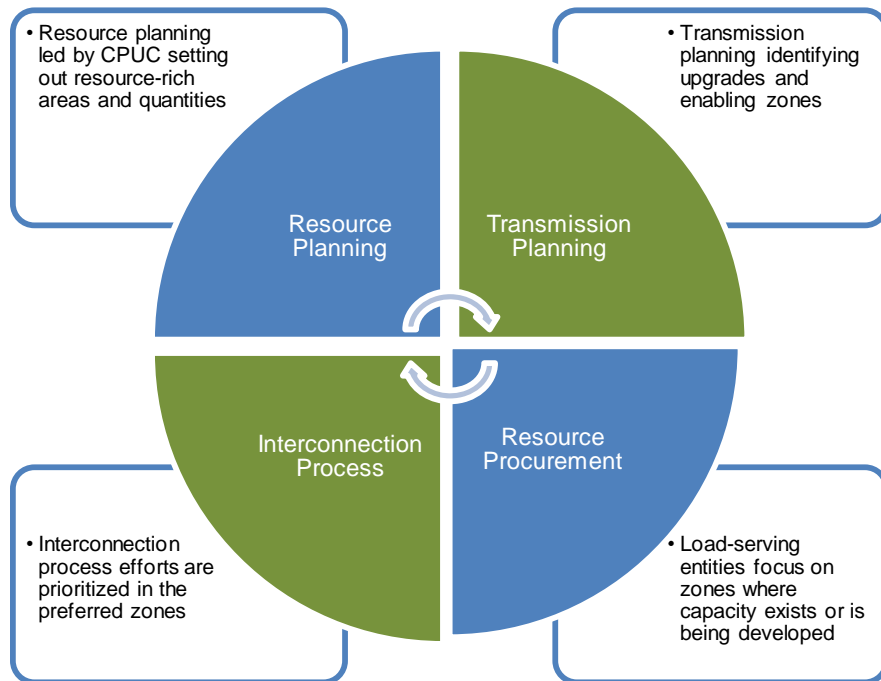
• Resource planning led by CPUC setting out resource-rich areas and quantities

• Transmission planning identifying upgrades and enabling zones

Resource Planning

Transmission Planning

Interconnection Process

Resource Procurement

• Interconnection process efforts are prioritized in the preferred zones

• Load-serving entities focus on zones where capacity exists or is being developed